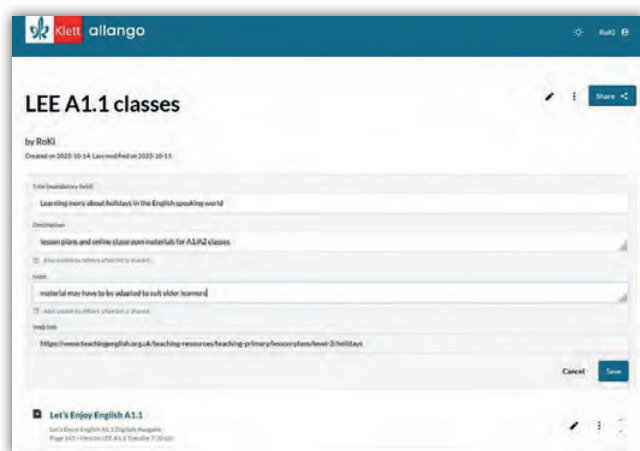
Klett allango

RoKi

LEE A1.1 classes

Share

by RoKi

Created on 2023-10-14. Last modified on 2023-10-15

Title (mandatory field)

Learning more about holidays in the English speaking world

Description

lesson plans and online classroom materials for A1/A2 classes

Also visible by others after list is shared.

Note

material may have to be adapted to suit older learners

Also visible by others after list is shared.

Web link

https://www.teachingenglish.org.uk/teaching-resources/teaching-primary/lesson-plans/level-2/holidays

Cancel

Save

Let's Enjoy English A1.1

Let's Enjoy English A1.1 Digitale Ausgabe
Page 163 • lesson LEE A1.1 Tuesday 7:30 pm